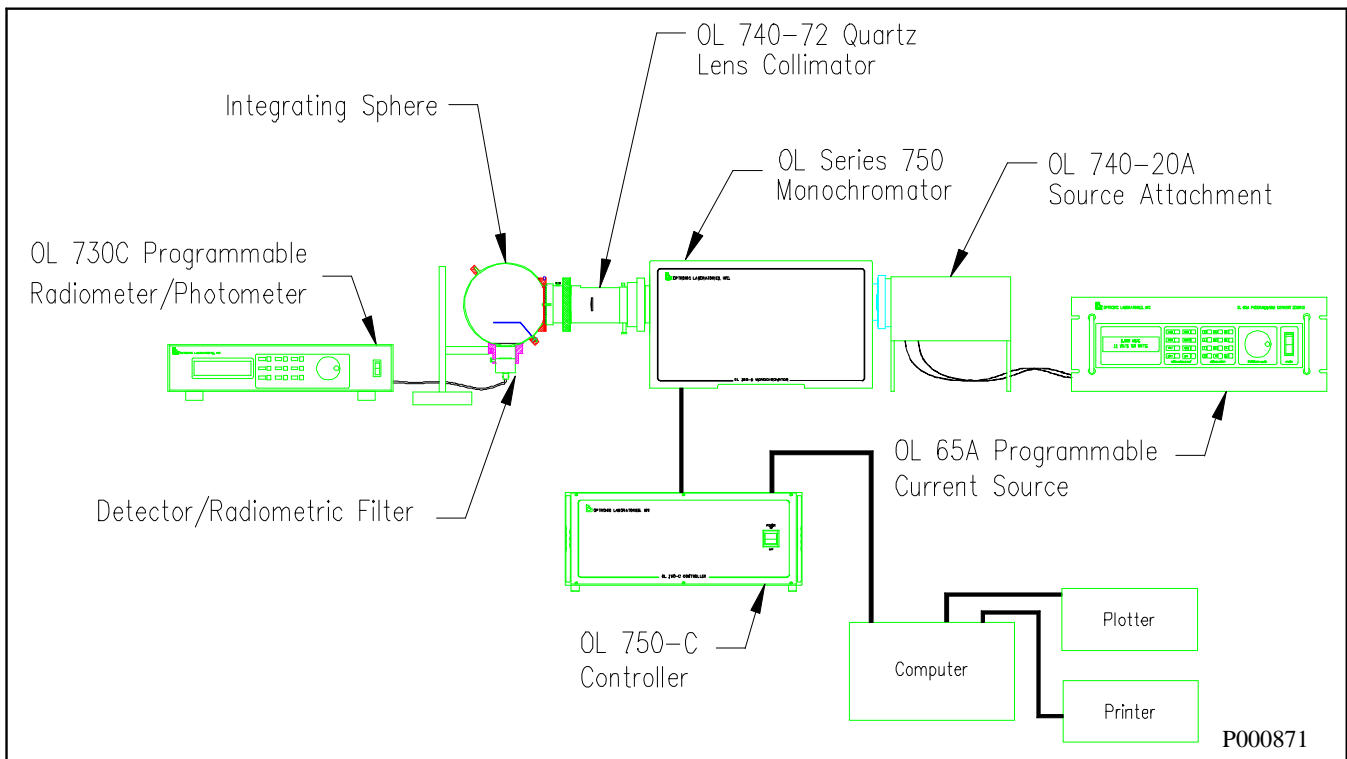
OL 740–72 Quartz Lens Collimator

Integrating Sphere

OL Series 750 Monochromator

OL 740–20A Source Attachment

OL 730C Programmable Radiometer/Photometer

OL 65A Programmable Current Source

Detector/Radiometric Filter

OL 750–C Controller

Computer

Plotter

Printer

P000871